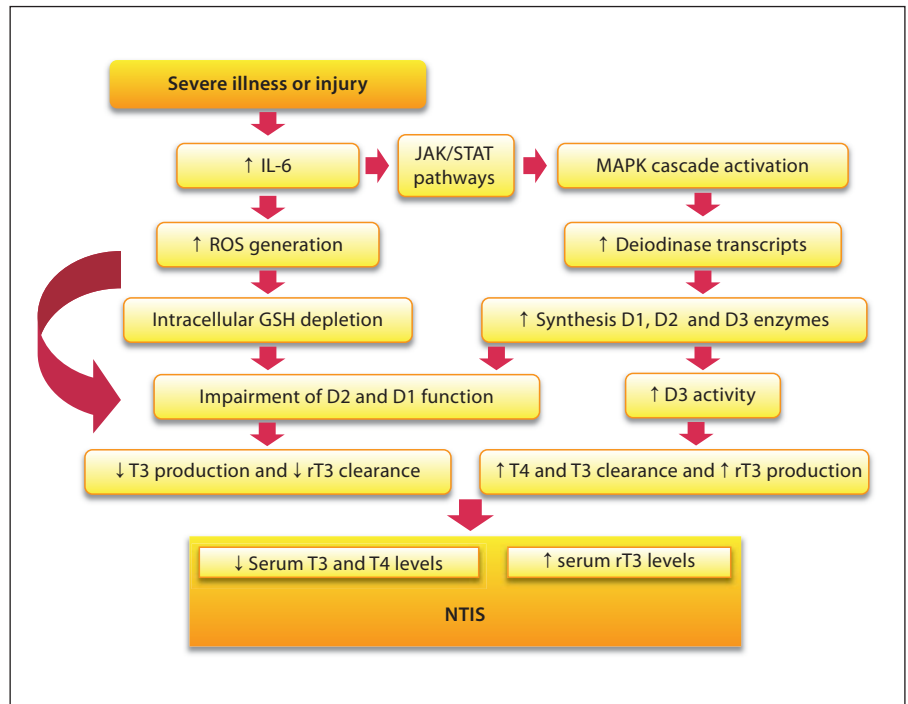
Severe illness or injury

↑ IL-6

JAK/STAT pathways

MAPK cascade activation

↑ ROS generation

↑ Deiodinase transcripts

Intracellular GSH depletion

↑ Synthesis D1, D2 and D3 enzymes

Impairment of D2 and D1 function

↑ D3 activity

↓ T3 production and ↓ rT3 clearance

↑ T4 and T3 clearance and ↑ rT3 production

↓ Serum T3 and T4 levels

↑ serum rT3 levels

NTIS